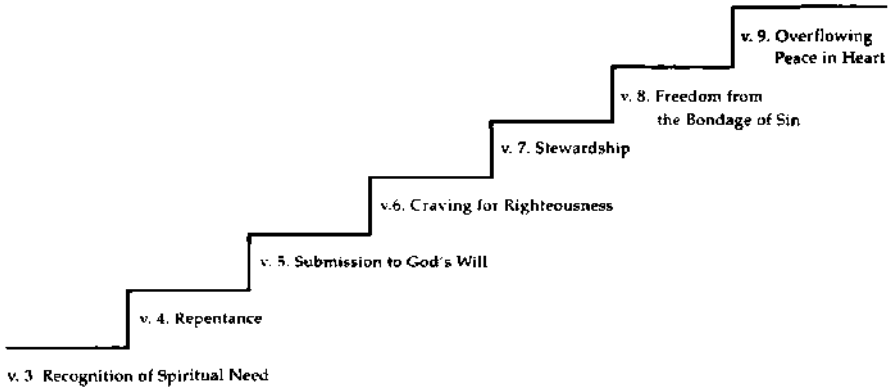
v. 9. Overflowing Peace in Heart

v. 8. Freedom from the Bondage of Sin

v. 7. Stewardship

v.6. Craving for Righteousness

v. 5. Submission to God's Will

v. 4. Repentance

v. 3 Recognition of Spiritual Need